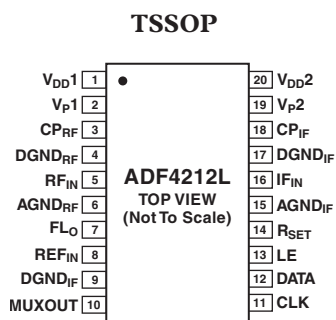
TSSOP

$V_{DD}1$ 1
$V_P1$ 2
$CP_{RF}$ 3
$DGND_{RF}$ 4
$RF_{IN}$ 5
$AGND_{RF}$ 6
$FL_O$ 7
$REF_{IN}$ 8
$DGND_{IF}$ 9
MUXOUT 10

ADF4212L
TOP VIEW
(Not To Scale)

20 $V_{DD}2$
19 $V_P2$
18 $CP_{IF}$
17 $DGND_{IF}$
16 $IF_{IN}$
15 $AGND_{IF}$
14 $R_{SET}$
13 LE
12 DATA
11 CLK